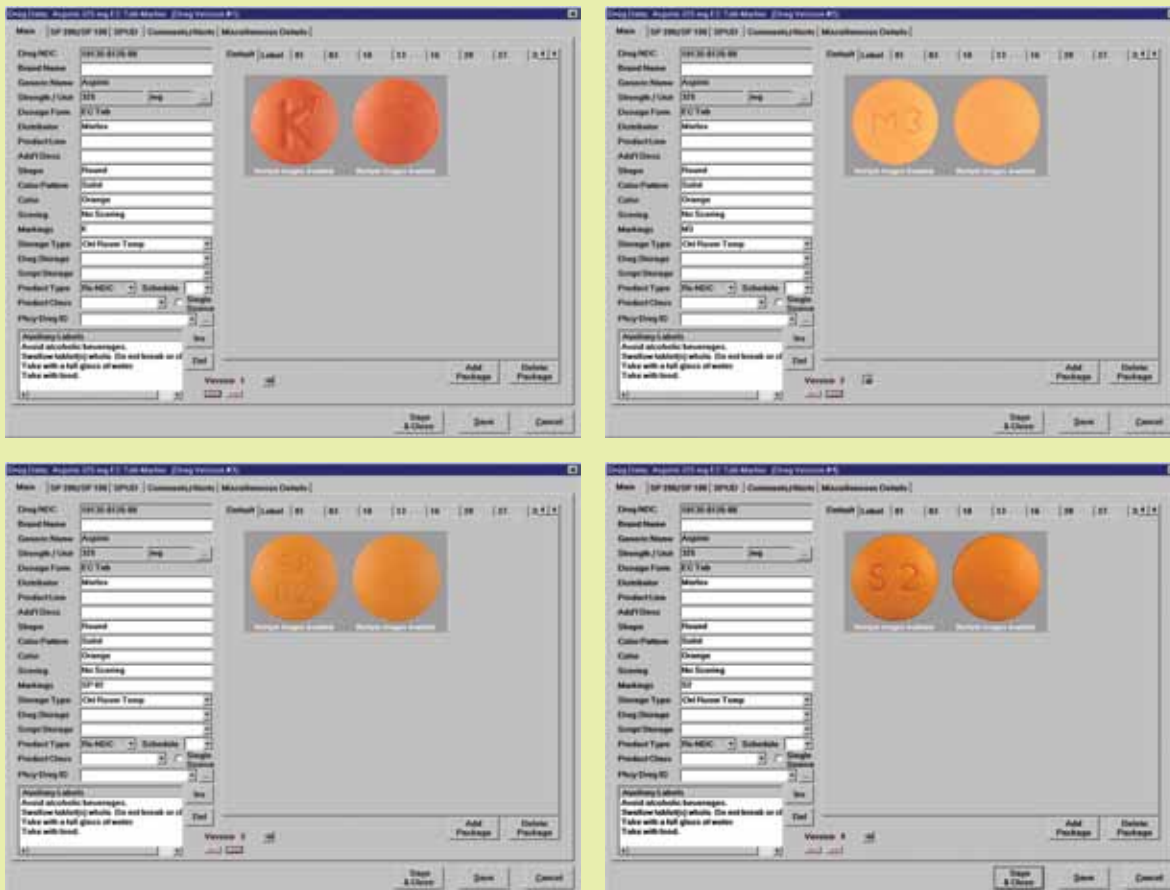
Drug Data: Aspirin 325 mg EC Tab Marlex (Drug Version #1)

Main | SP 286/SP 106 | SPUD | Comments/Alerts | Miscellaneous Details

Drug NDC: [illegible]
Brand Name
Generic Name: Aspirin
Strength / Unit: 325 mg
Dosage Form: EC Tab
Distributor: Marlex
Product Line
Add'l Descr
Shape: Round
Color Pattern: Solid
Color: Orange
Scoring: No Scoring
Markings: K
Storage Type: Ctrl Room Temp
Drug Storage
Script Storage
Product Type: Rx-NDIC  Schedule
Product Class  Single Source
Phcy Drug ID

Auxiliary Labels
Avoid alcoholic beverages.
Swallow tablet(s) whole. Do not break or cr
Take with a full glass of water
Take with food.

Ins
Del

Default | Label | 01 | 02 | 10 | 13 | 16 | 20 | 27 |

K

Version 1

Add Package
Delete Package

Save & Close
Save
Cancel

Drug Data: Aspirin 325 mg EC Tab Marlex (Drug Version #2)

Main | SP 286/SP 106 | SPUD | Comments/Alerts | Miscellaneous Details

Drug NDC: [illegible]
Brand Name
Generic Name: Aspirin
Strength / Unit: 325 mg
Dosage Form: EC Tab
Distributor: Marlex
Product Line
Add'l Descr
Shape: Round
Color Pattern: Solid
Color: Orange
Scoring: No Scoring
Markings: M3
Storage Type: Ctrl Room Temp
Drug Storage
Script Storage
Product Type: Rx-NDIC  Schedule
Product Class  Single Source
Phcy Drug ID

Auxiliary Labels
Avoid alcoholic beverages.
Swallow tablet(s) whole. Do not break or cr
Take with a full glass of water
Take with food.

Ins
Del

Default | Label | 01 | 02 | 10 | 13 | 16 | 20 | 27 |

M3

Version 2

Add Package
Delete Package

Save & Close
Save
Cancel

Drug Data: Aspirin 325 mg EC Tab Marlex (Drug Version #3)

Main | SP 286/SP 106 | SPUD | Comments/Alerts | Miscellaneous Details

Drug NDC: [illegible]
Brand Name
Generic Name: Aspirin
Strength / Unit: 325 mg
Dosage Form: EC Tab
Distributor: Marlex
Product Line
Add'l Descr
Shape: Round
Color Pattern: Solid
Color: Orange
Scoring: No Scoring
Markings: SP 02
Storage Type: Ctrl Room Temp
Drug Storage
Script Storage
Product Type: Rx-NDIC  Schedule
Product Class  Single Source
Phcy Drug ID

Auxiliary Labels
Avoid alcoholic beverages.
Swallow tablet(s) whole. Do not break or cr
Take with a full glass of water
Take with food.

Ins
Del

Default | Label | 01 | 02 | 10 | 13 | 16 | 20 | 27 |

SP 02

Version 3

Add Package
Delete Package

Save & Close
Save
Cancel

Drug Data: Aspirin 325 mg EC Tab Marlex (Drug Version #4)

Main | SP 286/SP 106 | SPUD | Comments/Alerts | Miscellaneous Details

Drug NDC: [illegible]
Brand Name
Generic Name: Aspirin
Strength / Unit: 325 mg
Dosage Form: EC Tab
Distributor: Marlex
Product Line
Add'l Descr
Shape: Round
Color Pattern: Solid
Color: Orange
Scoring: No Scoring
Markings: S2
Storage Type: Ctrl Room Temp
Drug Storage
Script Storage
Product Type: Rx-NDIC  Schedule
Product Class  Single Source
Phcy Drug ID

Auxiliary Labels
Avoid alcoholic beverages.
Swallow tablet(s) whole. Do not break or cr
Take with a full glass of water
Take with food.

Ins
Del

Default | Label | 01 | 02 | 10 | 13 | 16 | 20 | 27 |

S 2

Version 4

Add Package
Delete Package

Save & Close
Save
Cancel